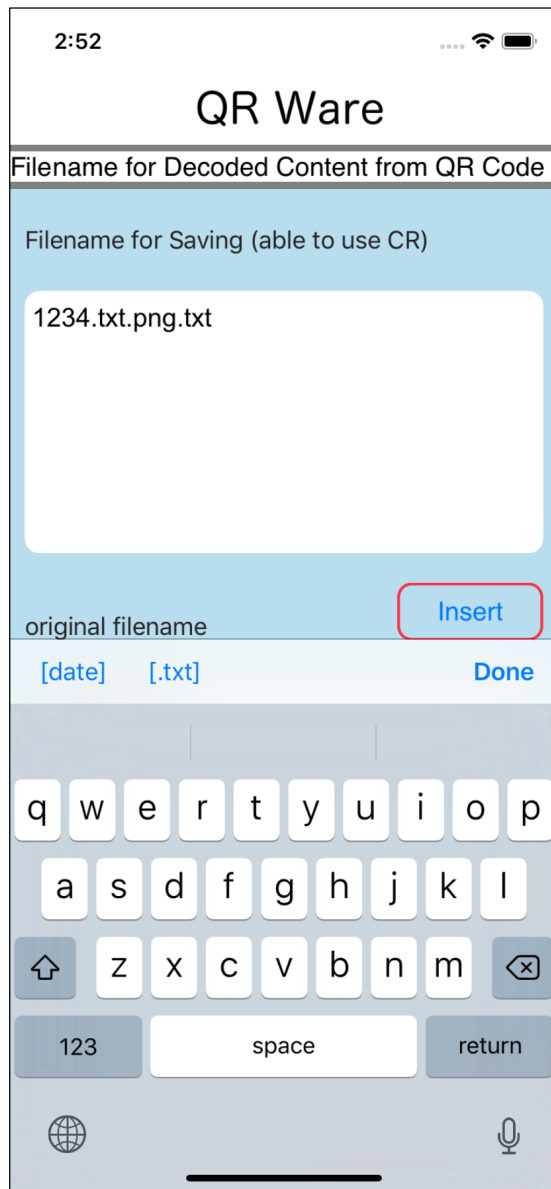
2:52

QR Ware

Filename for Decoded Content from QR Code

Filename for Saving (able to use CR)

1234.txt.png.txt

original filename

Insert

[date] [.txt] Done

q w e r t y u i o p
a s d f g h j k l
z x c v b n m

123 space return